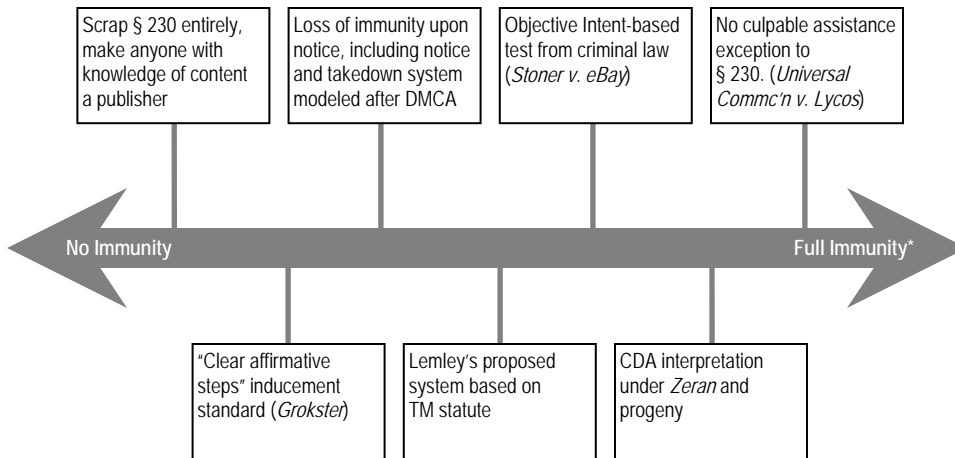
Scrap § 230 entirely, make anyone with knowledge of content a publisher

Loss of immunity upon notice, including notice and takedown system modeled after DMCA

Objective Intent-based test from criminal law (*Stoner v. eBay*)

No culpable assistance exception to § 230. (*Universal Commc'n v. Lycos*)

No Immunity

Full Immunity*

"Clear affirmative steps" inducement standard (*Grokster*)

Lemley's proposed system based on TM statute

CDA interpretation under *Zeran* and progeny